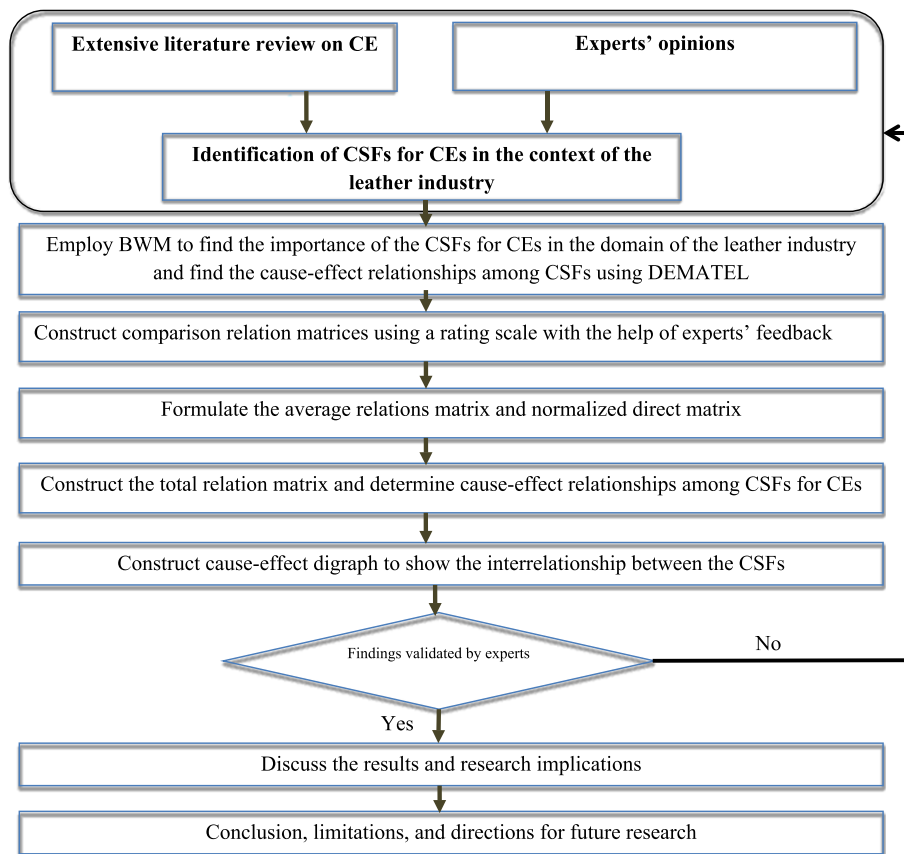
Extensive literature review on CE

Experts' opinions

Identification of CSFs for CEs in the context of the leather industry

Employ BWM to find the importance of the CSFs for CEs in the domain of the leather industry and find the cause-effect relationships among CSFs using DEMATEL

Construct comparison relation matrices using a rating scale with the help of experts' feedback

Formulate the average relations matrix and normalized direct matrix

Construct the total relation matrix and determine cause-effect relationships among CSFs for CEs

Construct cause-effect digraph to show the interrelationship between the CSFs

Findings validated by experts

No

Yes

Discuss the results and research implications

Conclusion, limitations, and directions for future research